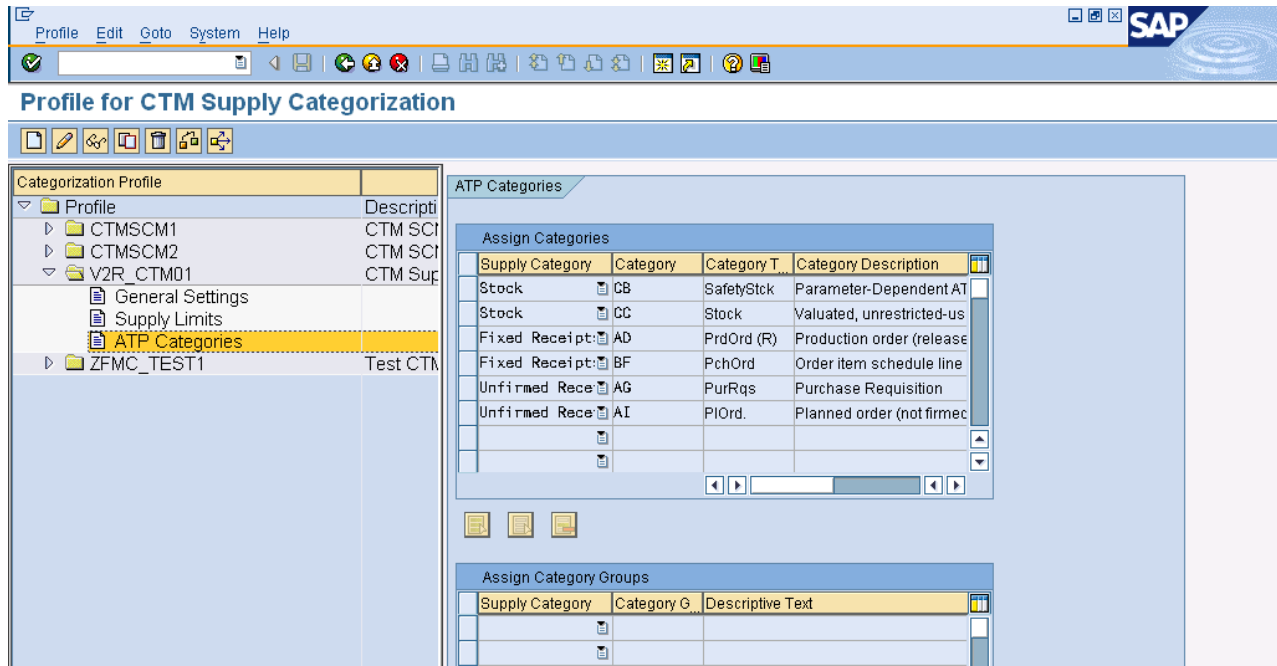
Profile Edit Goto System Help

SAP

Profile for CTM Supply Categorization

| Categorization Profile | |
|---|---|
| Profile | Descripti |
| CTMSCM1 | CTM SCI |
| CTMSCM2 | CTM SCI |
| V2R_CTM01 | CTM Sup |
| General Settings | |
| Supply Limits | |
| ATP Categories | |
| ZFMC_TEST1 | Test CTM |

ATP Categories

Assign Categories

| Supply Category | Category | Category T | Category Description |
|---|---|---|---|
| Stock | CB | SafetyStck | Parameter-Dependent AT |
| Stock | CC | Stock | Valuated, unrestricted-us |
| Fixed Receipt: | AD | PrdOrd (R) | Production order (release |
| Fixed Receipt: | BF | PchOrd | Order item schedule line |
| Unfirmed Rece | AG | PurRqs | Purchase Requisition |
| Unfirmed Rece | AI | PlOrd. | Planned order (not firmec |
| | | | |
| | | | |

Assign Category Groups

| Supply Category | Category G | Descriptive Text |
|---|---|---|
| | | |
| | | |